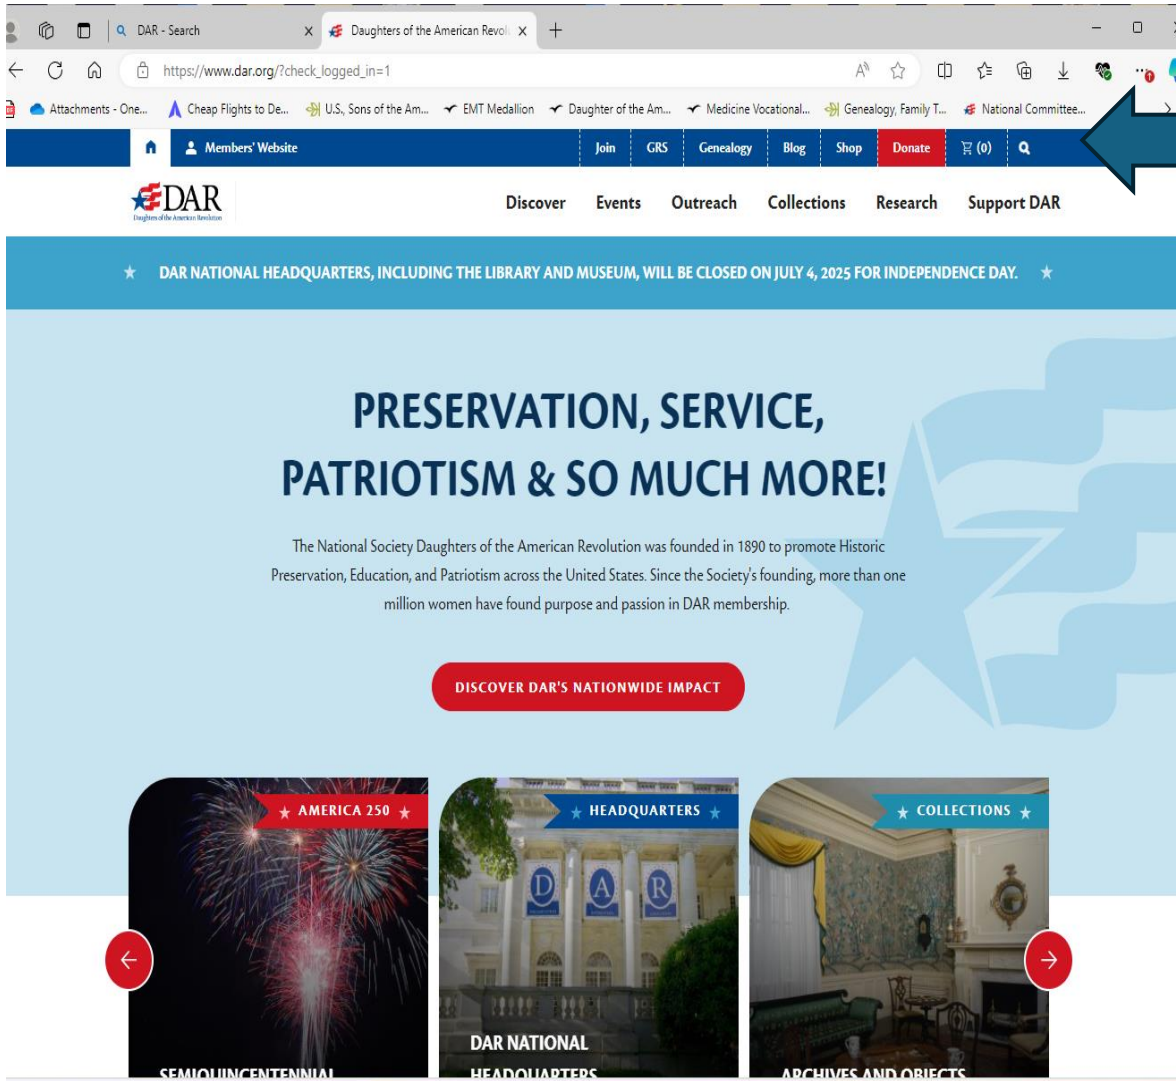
DAR - Search
Daughters of the American Revol
https://www.dar.org/?check_logged_in=1
Attachments - One...
Cheap Flights to De...
U.S. Sons of the Am...
EMT Medallion
Daughter of the Am...
Medicine Vocational...
Genealogy, Family T...
National Committee...

Members' Website
Join
GRS
Genealogy
Blog
Shop
Donate
(0)

DAR
Daughters of the American Revolution
Discover
Events
Outreach
Collections
Research
Support DAR

DAR NATIONAL HEADQUARTERS, INCLUDING THE LIBRARY AND MUSEUM, WILL BE CLOSED ON JULY 4, 2025 FOR INDEPENDENCE DAY.

PRESERVATION, SERVICE, PATRIOTISM & SO MUCH MORE!

The National Society Daughters of the American Revolution was founded in 1890 to promote Historic Preservation, Education, and Patriotism across the United States. Since the Society's founding, more than one million women have found purpose and passion in DAR membership.

DISCOVER DAR'S NATIONWIDE IMPACT

AMERICA 250
SEMIQUINCENTENNIAL

HEADQUARTERS
D A R
DAR NATIONAL HEADQUARTERS

COLLECTIONS
ARCHIVES AND OBJECTS